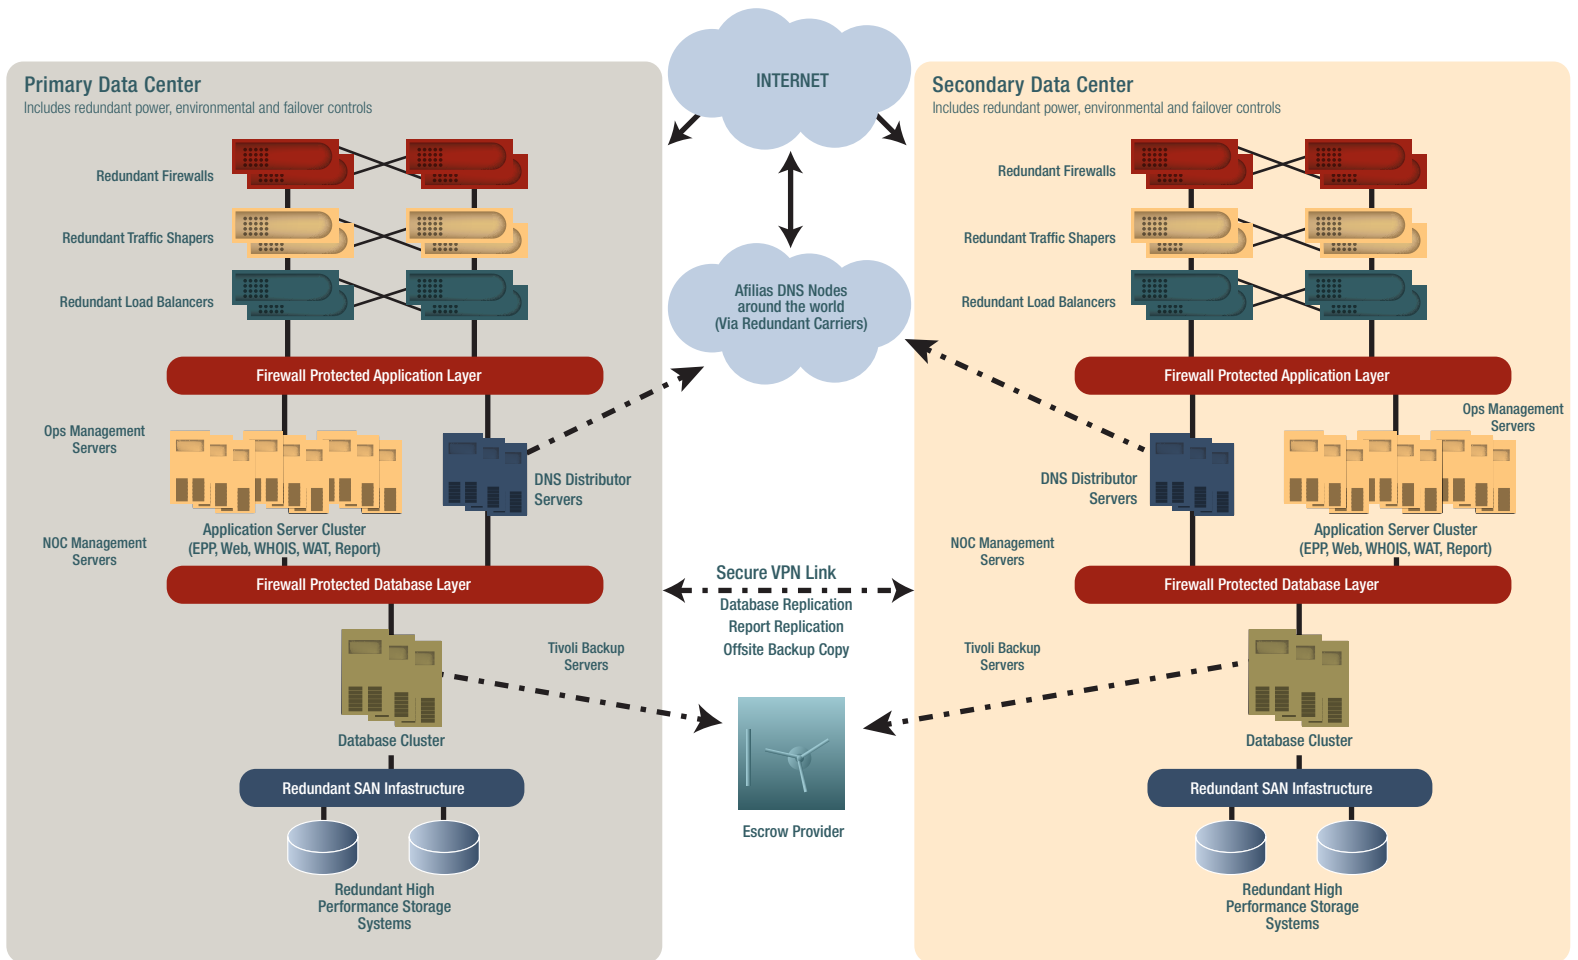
Primary Data Center
Includes redundant power, environmental and failover controls

Redundant Firewalls

Redundant Traffic Shapers

Redundant Load Balancers

Firewall Protected Application Layer

Ops Management Servers

DNS Distributor Servers

Application Server Cluster (EPP, Web, WHOIS, WAT, Report)

NOC Management Servers

Firewall Protected Database Layer

Tivoli Backup Servers

Database Cluster

Redundant SAN Infastructure

Redundant High Performance Storage Systems

INTERNET

Afilias DNS Nodes around the world (Via Redundant Carriers)

Secure VPN Link
Database Replication
Report Replication
Offsite Backup Copy

Escrow Provider

Secondary Data Center
Includes redundant power, environmental and failover controls

Redundant Firewalls

Redundant Traffic Shapers

Redundant Load Balancers

Firewall Protected Application Layer

Ops Management Servers

DNS Distributor Servers

Application Server Cluster (EPP, Web, WHOIS, WAT, Report)

NOC Management Servers

Firewall Protected Database Layer

Tivoli Backup Servers

Database Cluster

Redundant SAN Infastructure

Redundant High Performance Storage Systems